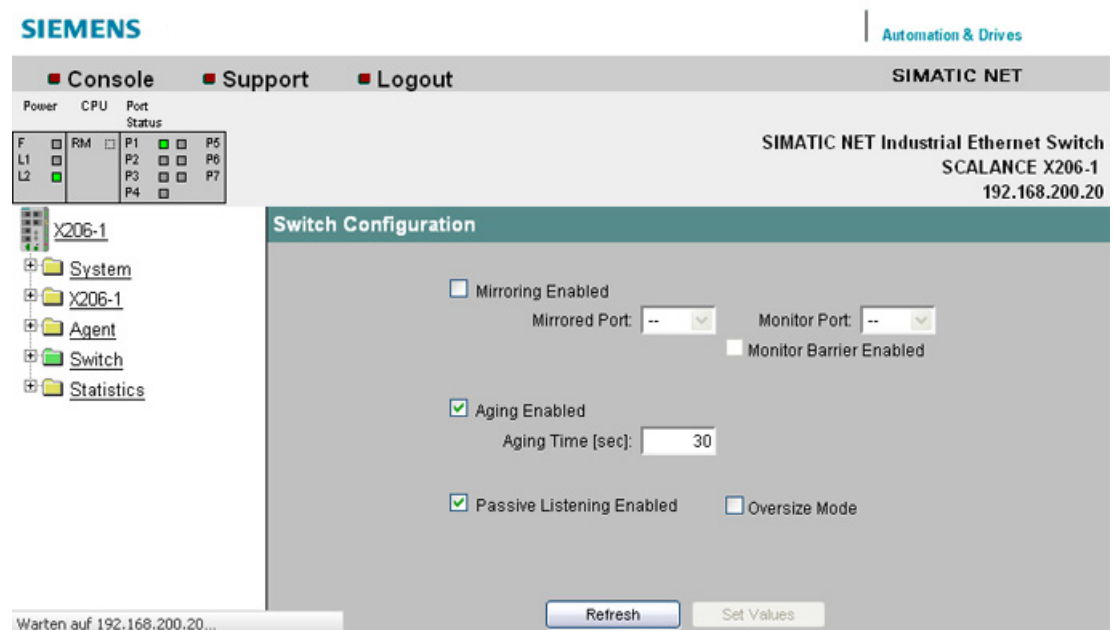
SIEMENS

Automation & Drives

Console Support Logout

SIMATIC NET

Power CPU Port Status

F RM P1 P5
L1 P2 P6
L2 P3 P7
P4

SIMATIC NET Industrial Ethernet Switch
SCALANCE X206-1
192.168.200.20

X206-1
System
X206-1
Agent
Switch
Statistics

Switch Configuration

Mirroring Enabled
Mirrored Port: --
Monitor Port: --
Monitor Barrier Enabled

Aging Enabled
Aging Time [sec]: 30

Passive Listening Enabled
Oversize Mode

Refresh
Set Values

Warten auf 192.168.200.20...